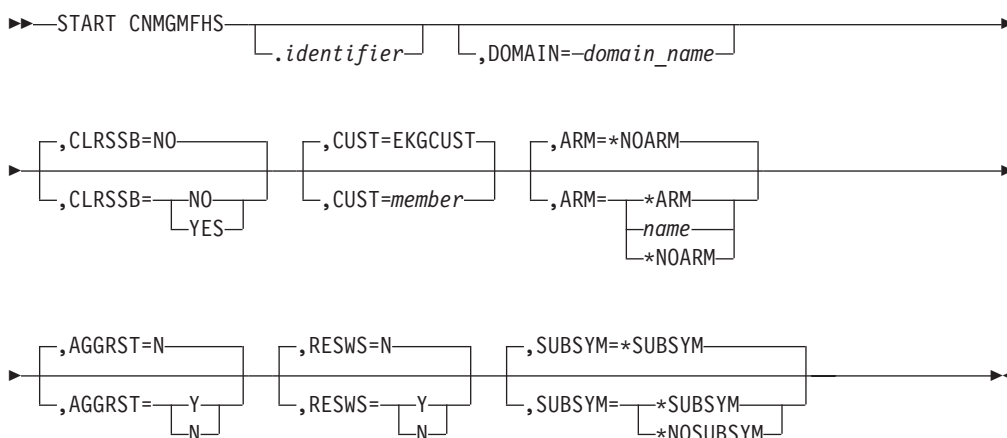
START CNMGMFHS
.identifier
,DOMAIN=domain_name

,CLRSSB=NO
,CLRSSB= NO
YES
,CUST=EKGCUST
,CUST=member
,ARM=*NOARM
,ARM= *ARM
name
*NOARM

,AGGRST=N
,AGGRST= Y
N
,RESWS=N
,RESWS= Y
N
,SUBSYM=*SUBSYM
,SUBSYM= *SUBSYM
*NOSUBSYM